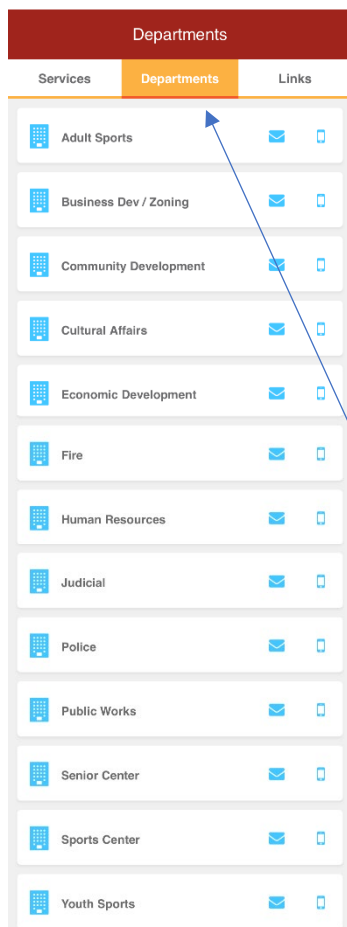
Departments

Services

Departments

Links

Adult Sports

Business Dev / Zoning

Community Development

Cultural Affairs

Economic Development

Fire

Human Resources

Judicial

Police

Public Works

Senior Center

Sports Center

Youth Sports